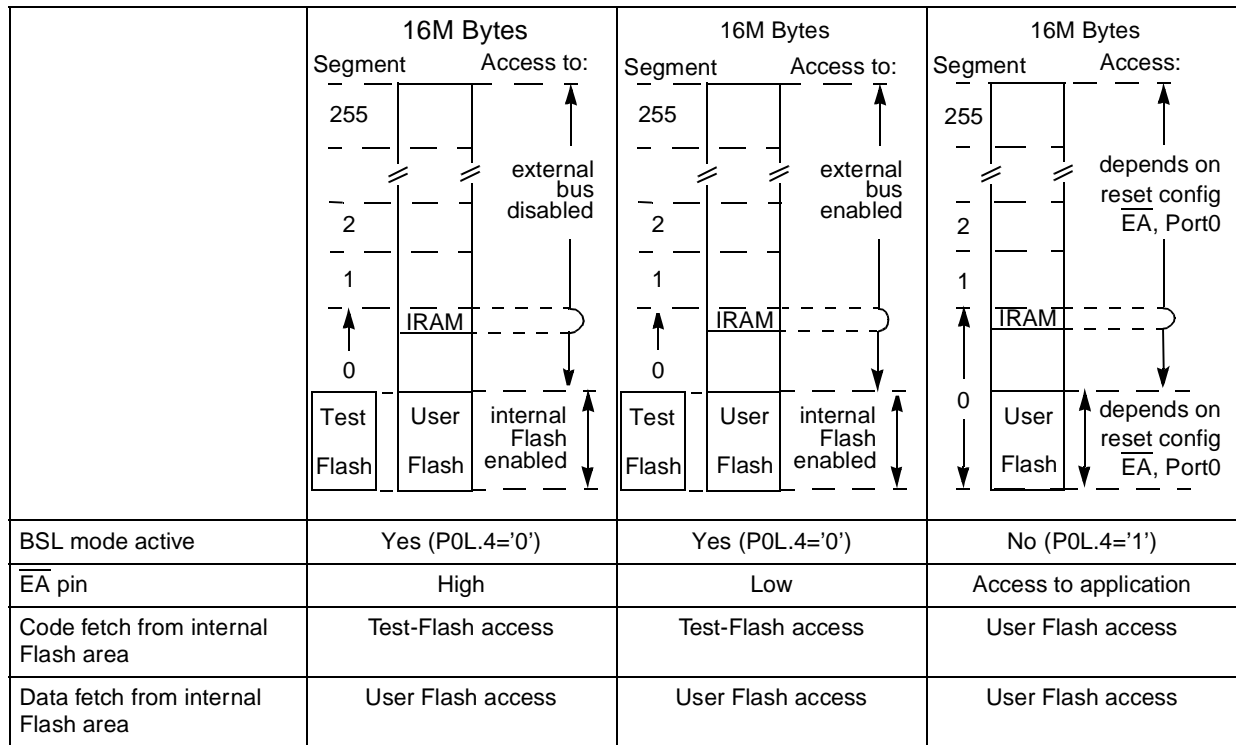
|  | 16M Bytes<br>Segment Access to:<br>255<br>external bus disabled<br>2<br>1<br>IRAM<br>0<br>Test Flash<br>User Flash<br>internal Flash enabled | 16M Bytes<br>Segment Access to:<br>255<br>external bus enabled<br>2<br>1<br>IRAM<br>0<br>Test Flash<br>User Flash<br>internal Flash enabled | 16M Bytes<br>Segment Access:<br>255<br>depends on reset config $\overline{EA}$, Port0<br>2<br>1<br>IRAM<br>0<br>User Flash<br>depends on reset config $\overline{EA}$, Port0 |
|---|---|---|---|
| BSL mode active | Yes (P0L.4='0') | Yes (P0L.4='0') | No (P0L.4='1') |
| $\overline{EA}$ pin | High | Low | Access to application |
| Code fetch from internal Flash area | Test-Flash access | Test-Flash access | User Flash access |
| Data fetch from internal Flash area | User Flash access | User Flash access | User Flash access |